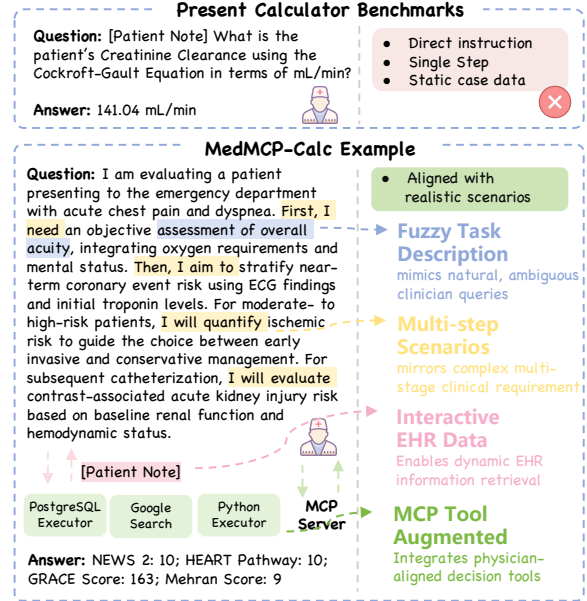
Present Calculator Benchmarks

Question: [Patient Note] What is the patient's Creatinine Clearance using the Cockroft-Gault Equation in terms of mL/min?

Answer: 141.04 mL/min

- Direct instruction
- Single Step
- Static case data

MedMCP-Calc Example

Question: I am evaluating a patient presenting to the emergency department with acute chest pain and dyspnea. First, I need an objective assessment of overall acuity, integrating oxygen requirements and mental status. Then, I aim to stratify near-term coronary event risk using ECG findings and initial troponin levels. For moderate- to high-risk patients, I will quantify ischemic risk to guide the choice between early invasive and conservative management. For subsequent catheterization, I will evaluate contrast-associated acute kidney injury risk based on baseline renal function and hemodynamic status.

- Aligned with realistic scenarios

Fuzzy Task Description
mimics natural, ambiguous clinician queries

Multi-step Scenarios
mirrors complex multi-stage clinical requirement

Interactive EHR Data
Enables dynamic EHR information retrieval

[Patient Note]

PostgreSQL Executor

Google Search

Python Executor

MCP Server

MCP Tool Augmented
Integrates physician-aligned decision tools

Answer: NEWS 2: 10; HEART Pathway: 10; GRACE Score: 163; Mehran Score: 9